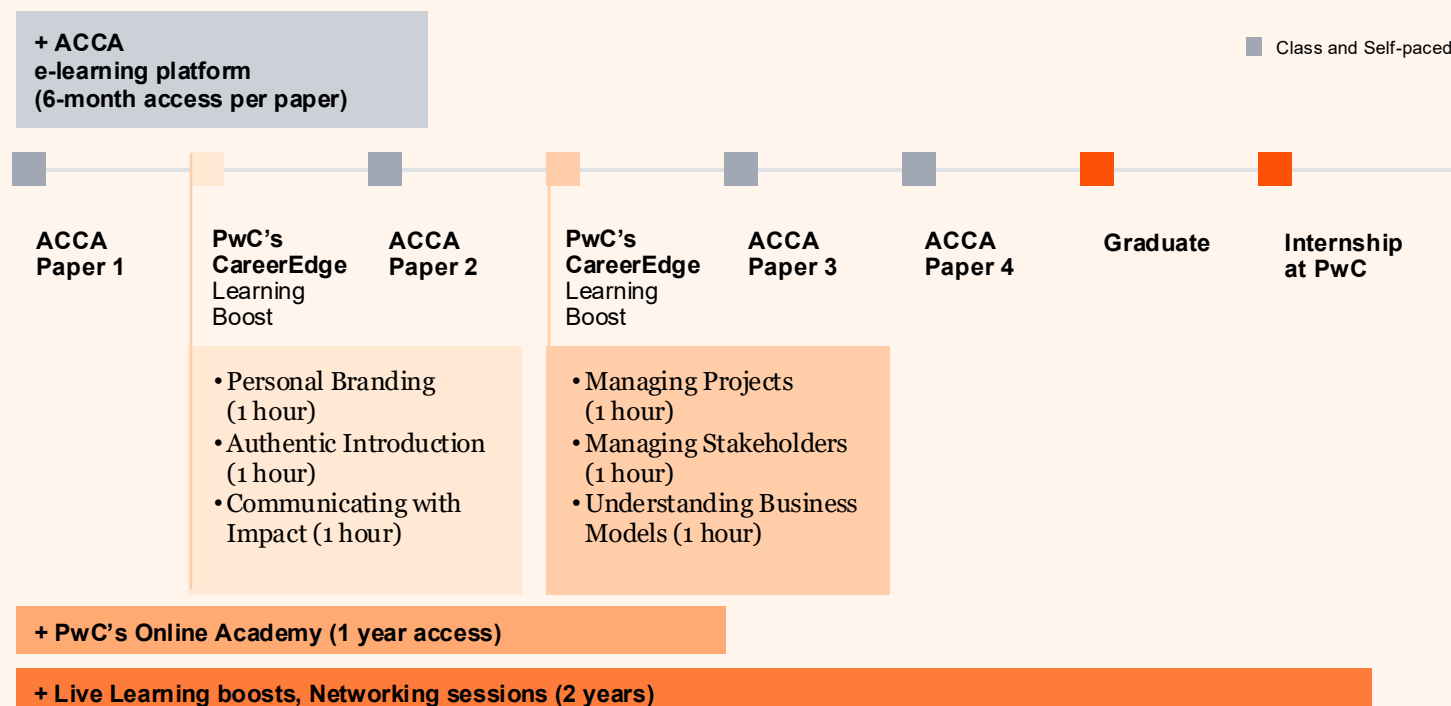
+ ACCA
e-learning platform
(6-month access per paper)

Class and Self-paced

ACCA Paper 1

PwC's CareerEdge Learning Boost

ACCA Paper 2

PwC's CareerEdge Learning Boost

ACCA Paper 3

ACCA Paper 4

Graduate

Internship at PwC

• Personal Branding (1 hour)
• Authentic Introduction (1 hour)
• Communicating with Impact (1 hour)

• Managing Projects (1 hour)
• Managing Stakeholders (1 hour)
• Understanding Business Models (1 hour)

+ PwC's Online Academy (1 year access)

+ Live Learning boosts, Networking sessions (2 years)